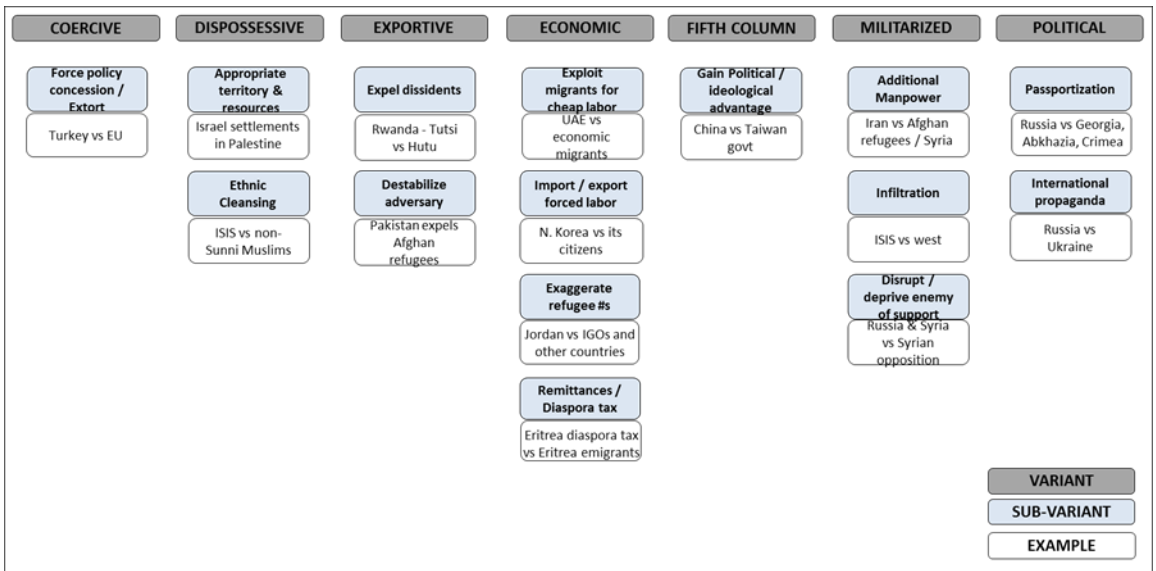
COERCIVE

Force policy concession / Extort

Turkey vs EU

DISPOSSESSIVE

Appropriate territory & resources

Israel settlements in Palestine

Ethnic Cleansing

ISIS vs non-Sunni Muslims

EXPORTIVE

Expel dissidents

Rwanda - Tutsi vs Hutu

Destabilize adversary

Pakistan expels Afghan refugees

ECONOMIC

Exploit migrants for cheap labor

UAE vs economic migrants

Import / export forced labor

N. Korea vs its citizens

Exaggerate refugee #s

Jordan vs IGOs and other countries

Remittances / Diaspora tax

Eritrea diaspora tax vs Eritrea emigrants

FIFTH COLUMN

Gain Political / ideological advantage

China vs Taiwan govt

MILITARIZED

Additional Manpower

Iran vs Afghan refugees / Syria

Infiltration

ISIS vs west

Disrupt / deprive enemy of support

Russia & Syria vs Syrian opposition

POLITICAL

Passportization

Russia vs Georgia, Abkhazia, Crimea

International propaganda

Russia vs Ukraine

VARIANT

SUB-VARIANT

EXAMPLE